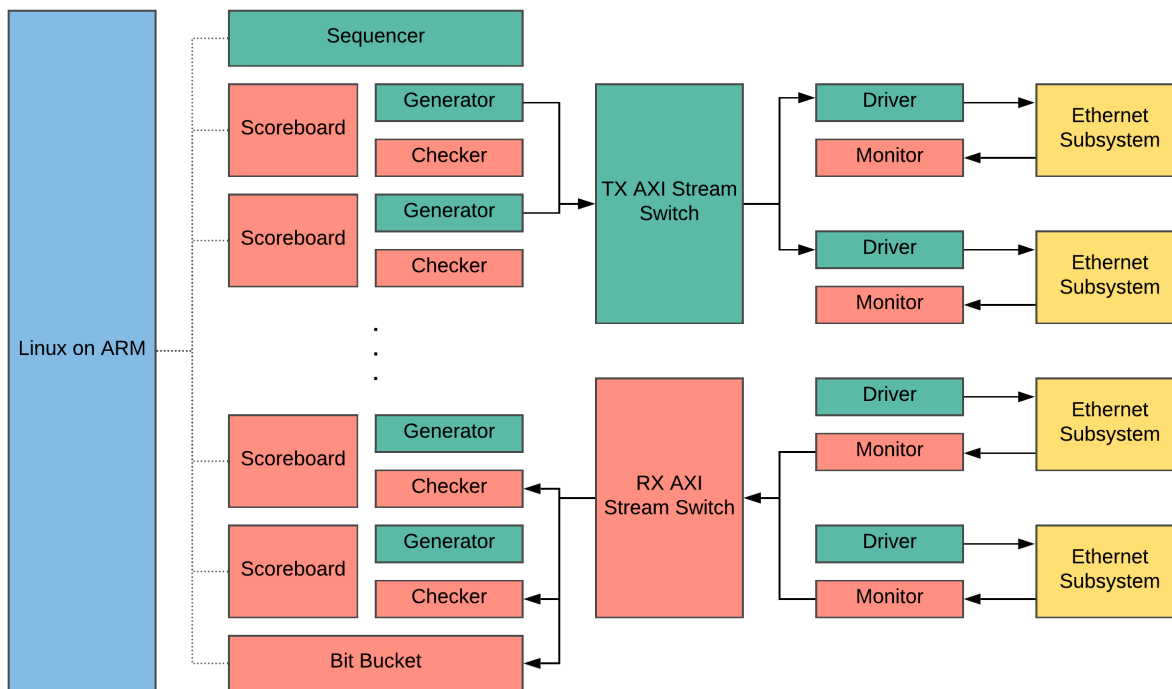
Linux on ARM

Sequencer

Scoreboard

Generator

Checker

Scoreboard

Generator

Checker

.
.
.

Scoreboard

Generator

Checker

Scoreboard

Generator

Checker

Bit Bucket

TX AXI Stream Switch

RX AXI Stream Switch

Driver

Monitor

Driver

Monitor

Driver

Monitor

Driver

Monitor

Ethernet Subsystem

Ethernet Subsystem

Ethernet Subsystem

Ethernet Subsystem